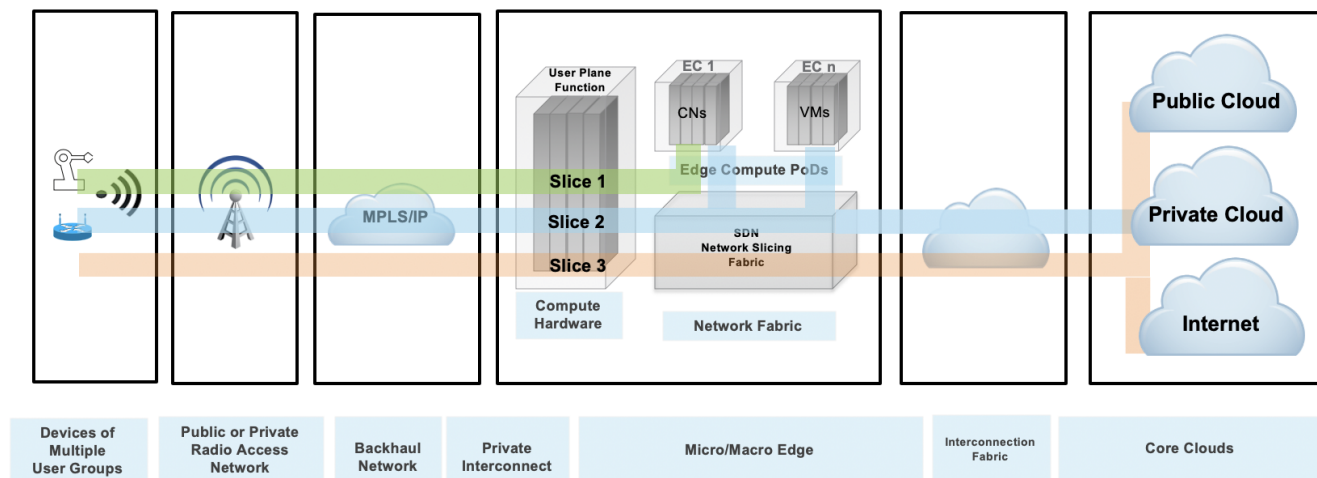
User Plane Function

EC 1

CNs

EC n

VMs

Public Cloud

Edge Compute PoDs

Slice 1

MPLS/IP

Slice 2

SDN Network Slicing Fabric

Private Cloud

Slice 3

Compute Hardware

Network Fabric

Internet

Devices of Multiple User Groups

Public or Private Radio Access Network

Backhaul Network

Private Interconnect

Micro/Macro Edge

Interconnection Fabric

Core Clouds